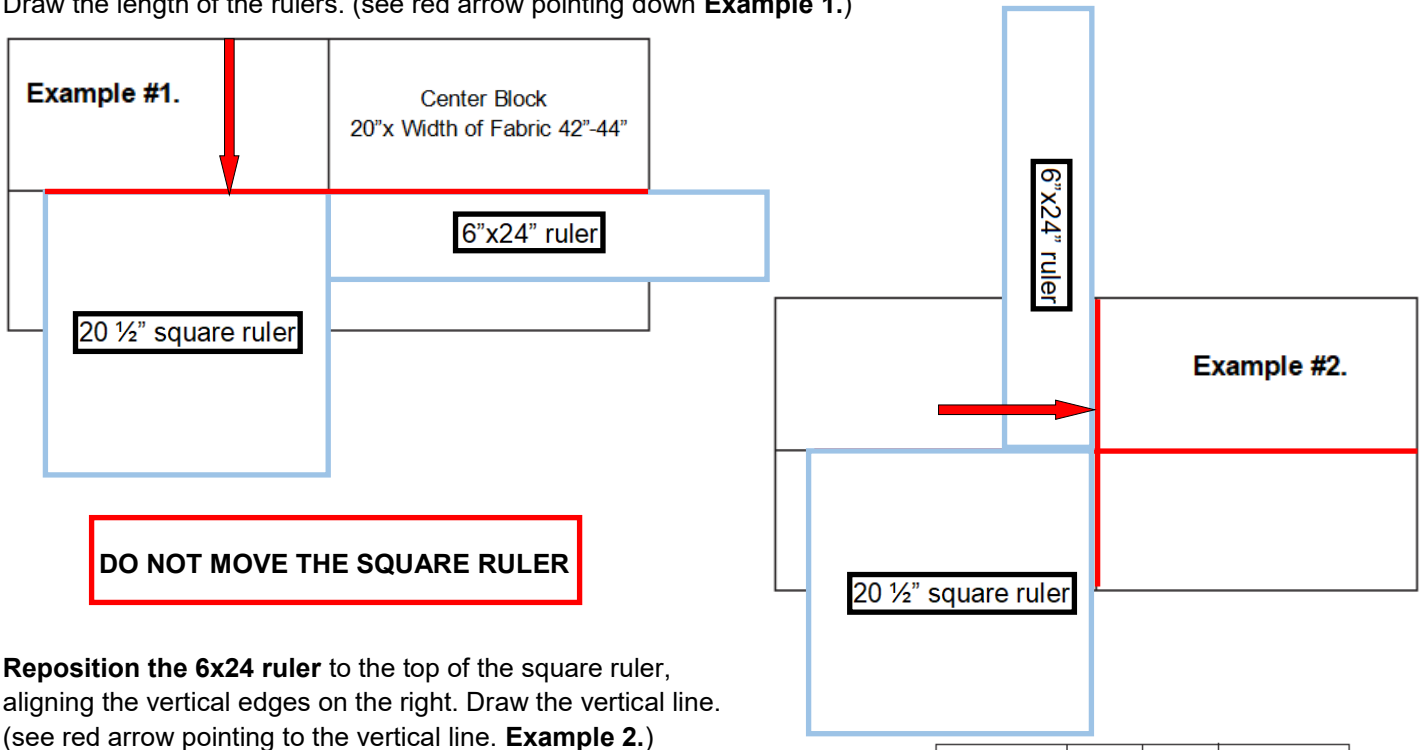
Draw the length of the rulers. (see red arrow pointing down **Example 1.**)

**Example #1.**

Center Block
20"x Width of Fabric 42"-44"

6"x24" ruler

20 ½" square ruler

**DO NOT MOVE THE SQUARE RULER**

**Reposition the 6x24 ruler** to the top of the square ruler, aligning the vertical edges on the right. Draw the vertical line. (see red arrow pointing to the vertical line. **Example 2.**)

6"x24" ruler

**Example #2.**

20 ½" square ruler